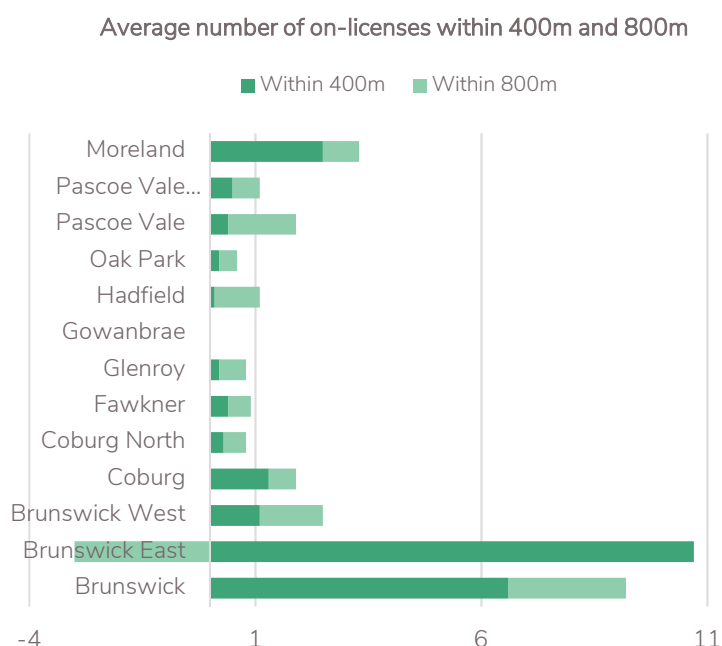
Average number of on-licenses within 400m and 800m

Within 400m
Within 800m

Moreland
Pascoe Vale...
Pascoe Vale
Oak Park
Hadfield
Gowanbrae
Glenroy
Fawkner
Coburg North
Coburg
Brunswick West
Brunswick East
Brunswick

-4
1
6
11